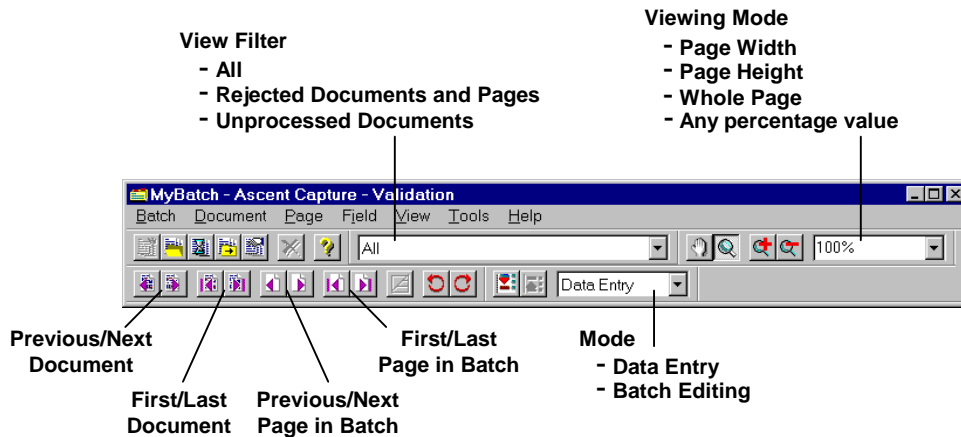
View Filter
- All
- Rejected Documents and Pages
- Unprocessed Documents

Viewing Mode
- Page Width
- Page Height
- Whole Page
- Any percentage value

MyBatch - Ascent Capture - Validation

Batch Document Page Field View Tools Help

All

100%

Data Entry

Previous/Next Document

First/Last Document

Previous/Next Page in Batch

First/Last Page in Batch

Mode
- Data Entry
- Batch Editing